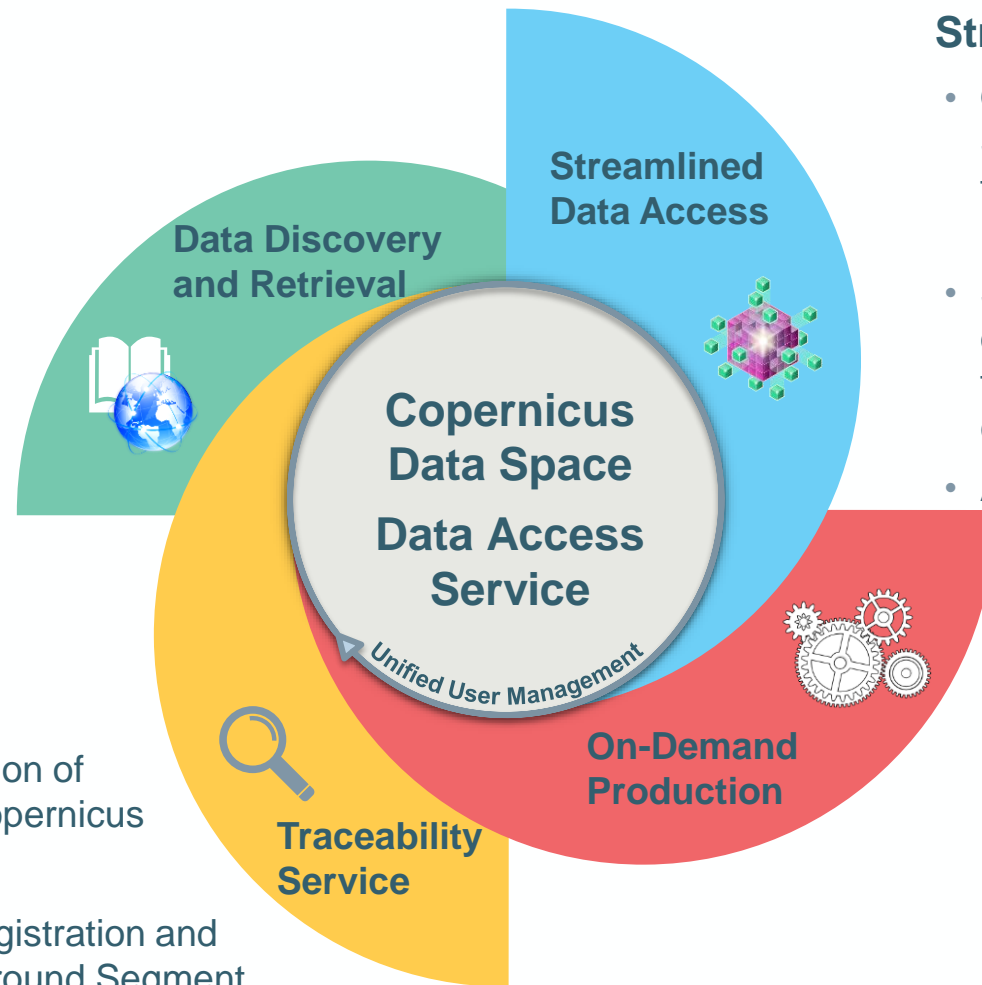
Str

Streamlined Data Access

Data Discovery and Retrieval

Copernicus Data Space

Data Access Service

Unified User Management

On-Demand Production

Traceability Service

on of
opernicus

gistration and
round Segment